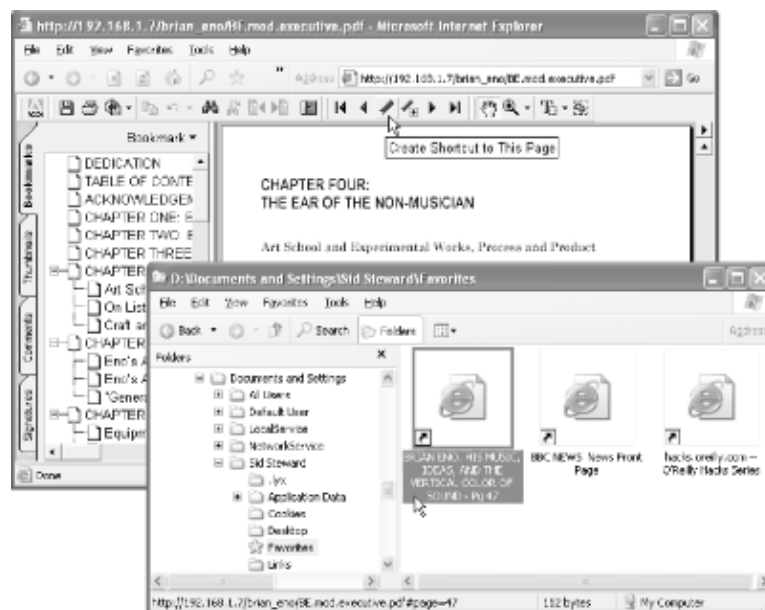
http://192.168.1.7/brian_eno/BE.mod.executive.pdf - Microsoft Internet Explorer

File Edit View Favorites Tools Help

Address http://192.168.1.7/brian_eno/BE.mod.executive.pdf Go

Bookmark

Bookmarks Thumbnails Comments Signatures

DEDICATION
TABLE OF CONTE
ACKNOWLEDGEM
CHAPTER ONE: E
CHAPTER TWO: E
CHAPTER THREE
CHAPTER
Art Sch
On List
Craft ar
CHAPTER
Eno's A
Eno's A
"Gener
CHAPTER
Equipm

Done

Create Shortcut to This Page

CHAPTER FOUR:
THE EAR OF THE NON-MUSICIAN

Art School and Experimental Works, Process and Product

D:\Documents and Settings\Sid Steward\Favorites

File Edit View Favorites Tools Help

Back Search Folders

Address

Folders

Documents and Settings
All Users
Default User
LocalService
NetworkService
Sid Steward
.lyx
Application Data
Cookies
Desktop
Favorites
Links

BRIAN ENO: HIS MUSIC, IDEAS, AND THE VERTICAL COLOR OF SOUND - Pg 47

BBC NEWS News Front Page

hacks.oreilly.com -- O'Reilly Hacks Series

http://192.168.1.7/brian_eno/BE.mod.executive.pdf#page=47

112 bytes

My Computer